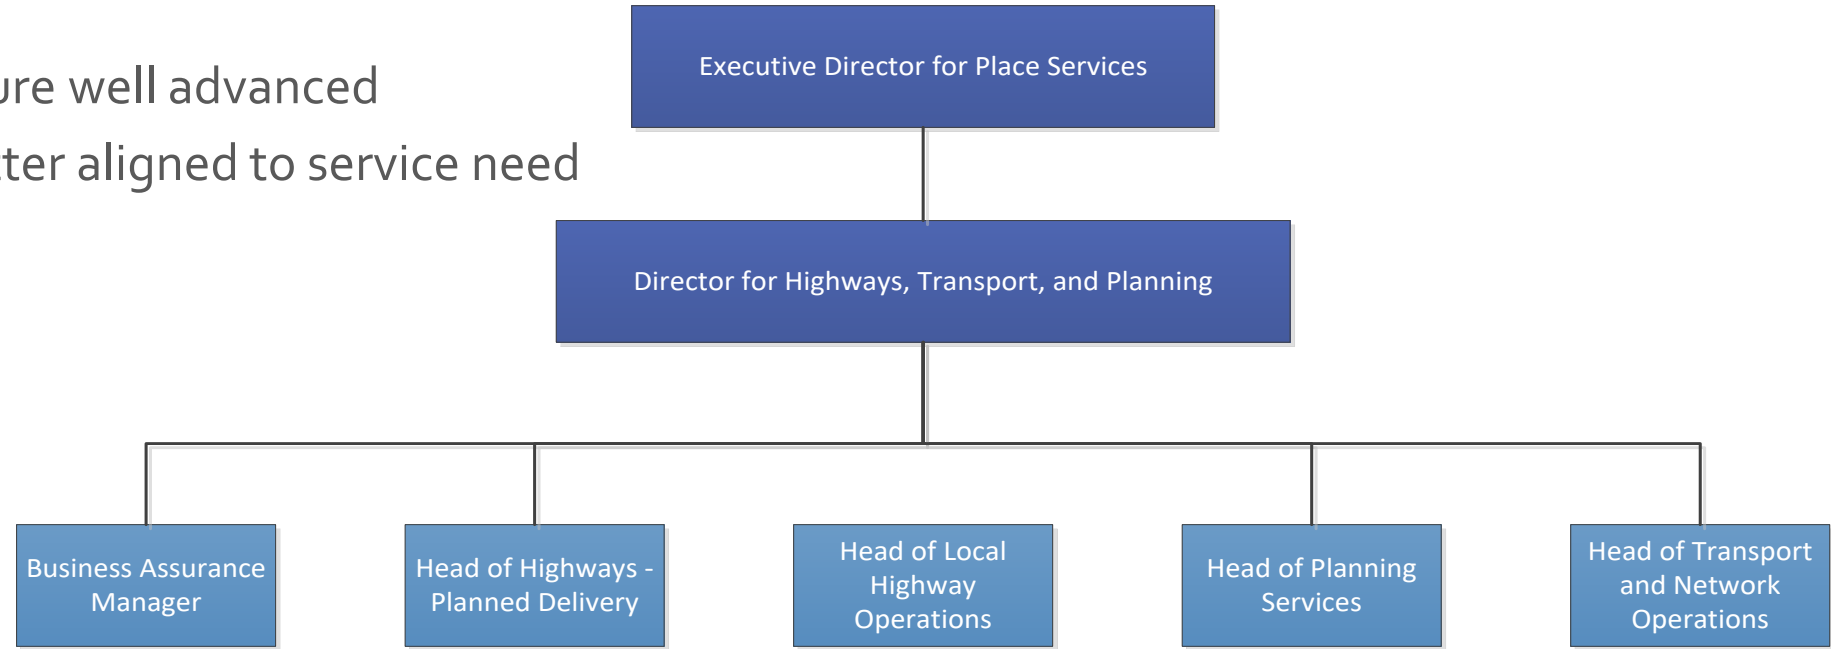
ure well advanced

tter aligned to service need

Executive Director for Place Services

Director for Highways, Transport, and Planning

Business Assurance Manager

Head of Highways - Planned Delivery

Head of Local Highway Operations

Head of Planning Services

Head of Transport and Network Operations